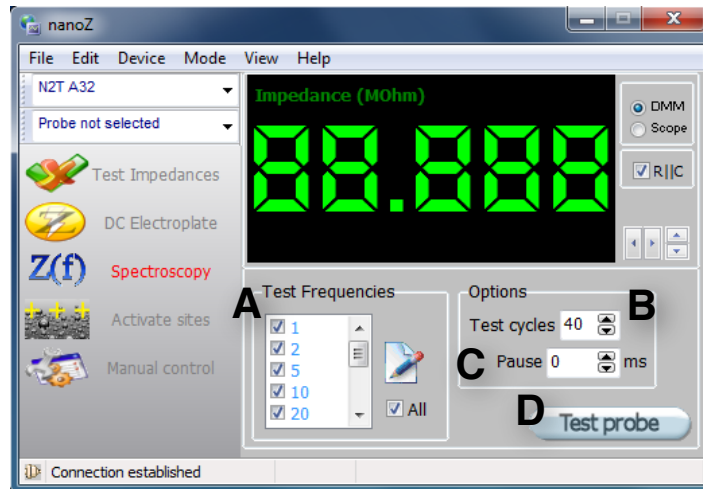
nanoZ

File Edit Device Mode View Help

N2T A32

Probe not selected

Test Impedances

DC Electroplate

Z(f) Spectroscopy

Activate sites

Manual control

Impedance (MOhm)

88.888

DMM

Scope

R||C

A Test Frequencies

1

2

5

10

20

All

Options B

Test cycles 40

C Pause 0 ms

D Test probe

Connection established